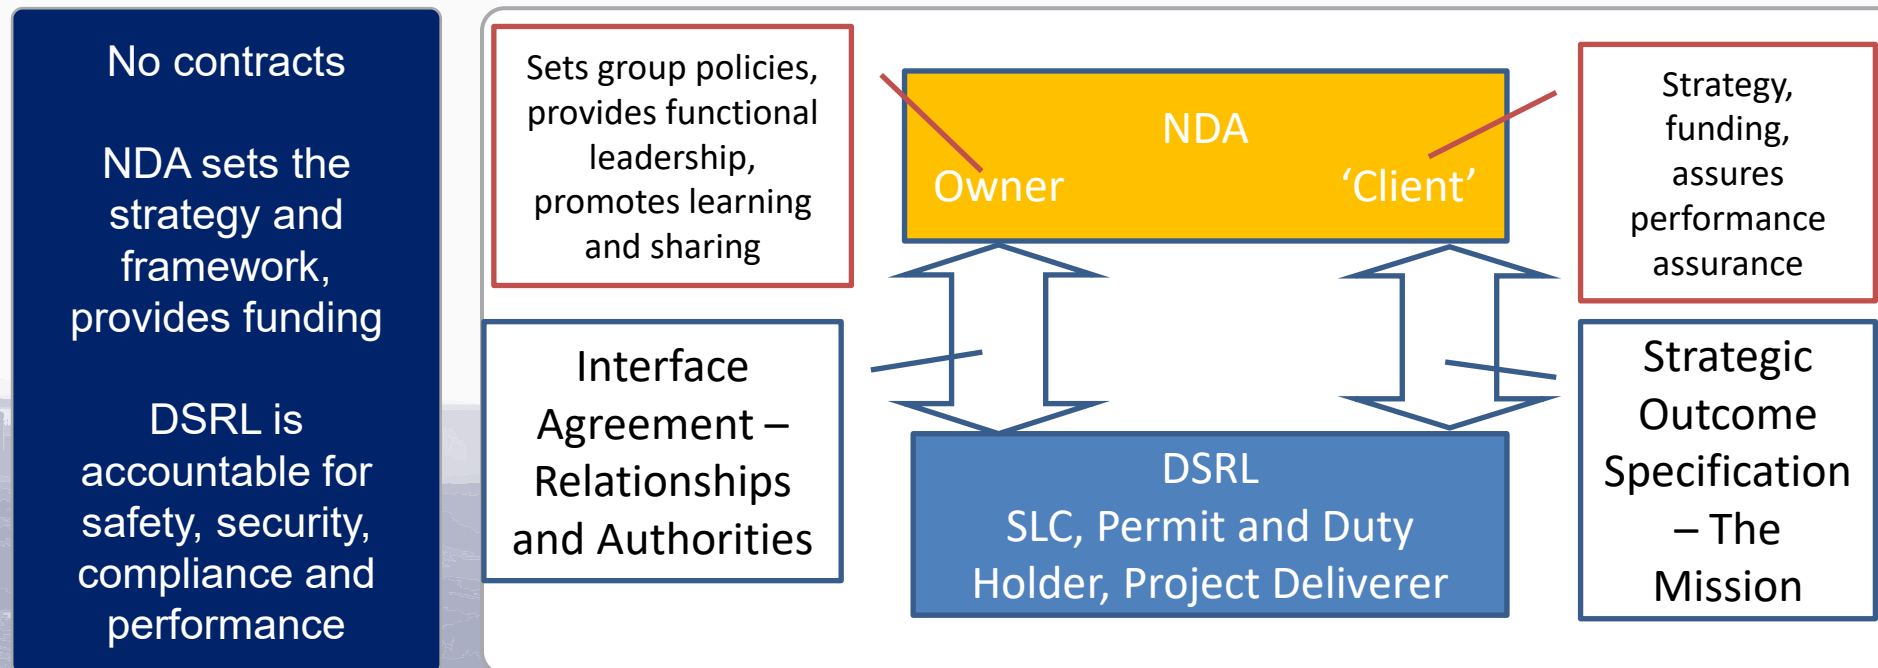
No contracts

NDA sets the strategy and framework, provides funding

DSRL is accountable for safety, security, compliance and performance

Sets group policies, provides functional leadership, promotes learning and sharing

NDA

Owner

'Client'

Strategy, funding, assures performance assurance

Interface Agreement – Relationships and Authorities

DSRL
SLC, Permit and Duty Holder, Project Deliverer

Strategic Outcome Specification – The Mission